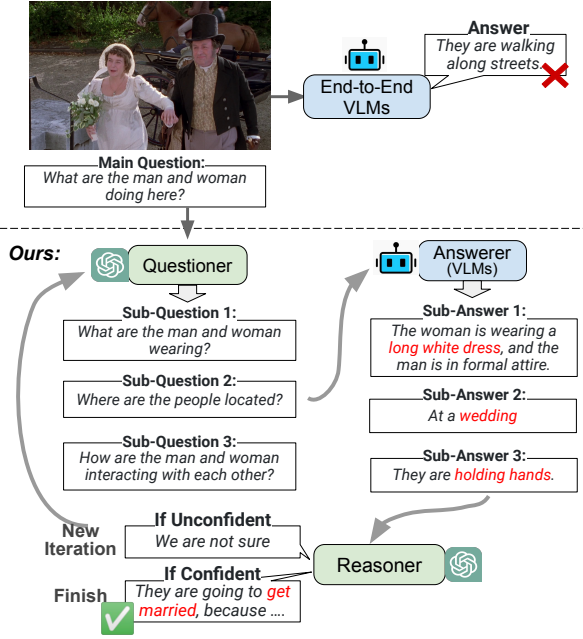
Answer
They are walking along streets.

End-to-End VLMs

Main Question:
What are the man and woman doing here?

Ours:

Questioner

Sub-Question 1:
What are the man and woman wearing?

Sub-Question 2:
Where are the people located?

Sub-Question 3:
How are the man and woman interacting with each other?

Answerer (VLMs)

Sub-Answer 1:
The woman is wearing a long white dress, and the man is in formal attire.

Sub-Answer 2:
At a wedding

Sub-Answer 3:
They are holding hands.

New Iteration

If Unconfident
We are not sure

Reasoner

Finish

If Confident
They are going to get married, because ....